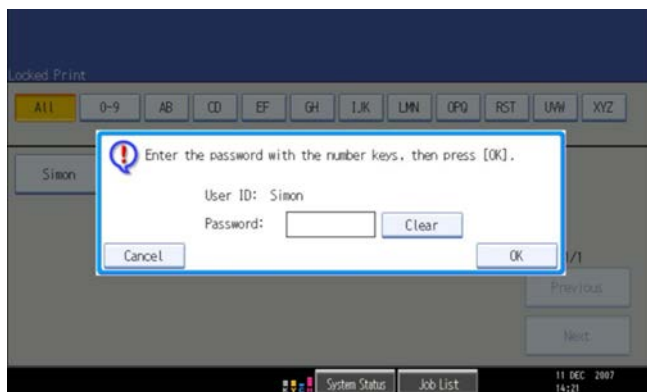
Locked Print

All | 0-9 | AB | CD | EF | GH | IJK | LMN | OPQ | RST | UVW | XYZ

Simon

Enter the password with the number keys, then press [OK].

User ID: Simon

Password:

Clear

Cancel

OK

1/1

Previous

Next

System Status

Job List

11 DEC 2007 14:21